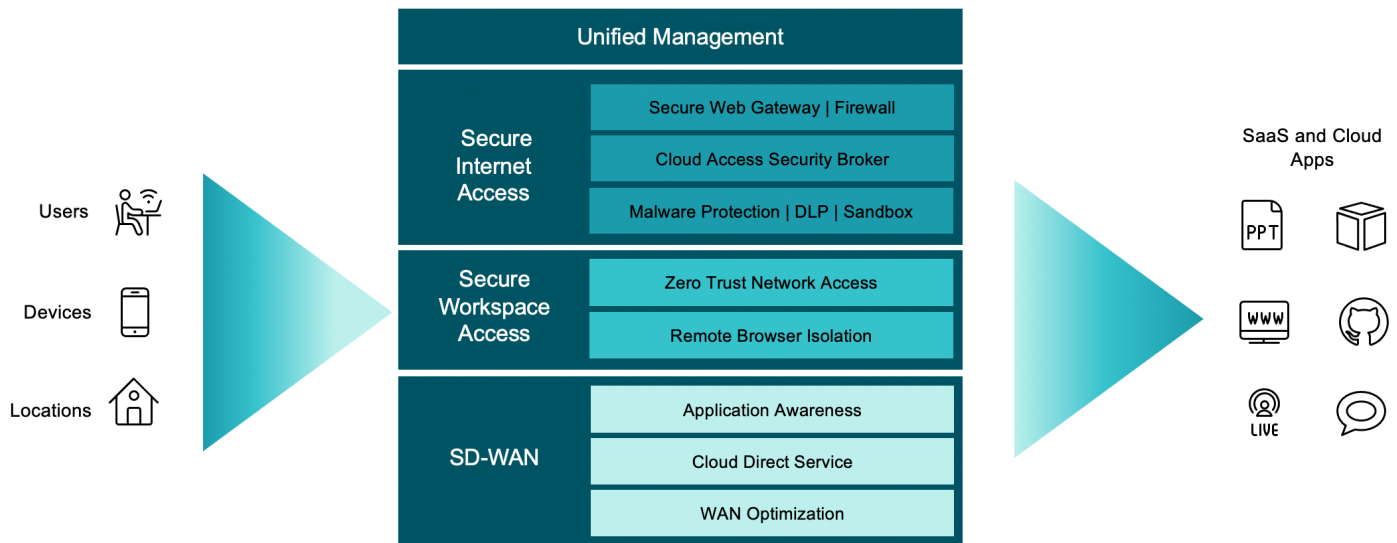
Users

Devices

Locations

Unified Management

Secure Internet Access

Secure Web Gateway | Firewall

Cloud Access Security Broker

Malware Protection | DLP | Sandbox

Secure Workspace Access

Zero Trust Network Access

Remote Browser Isolation

SD-WAN

Application Awareness

Cloud Direct Service

WAN Optimization

SaaS and Cloud Apps

PPT

WWW

LIVE